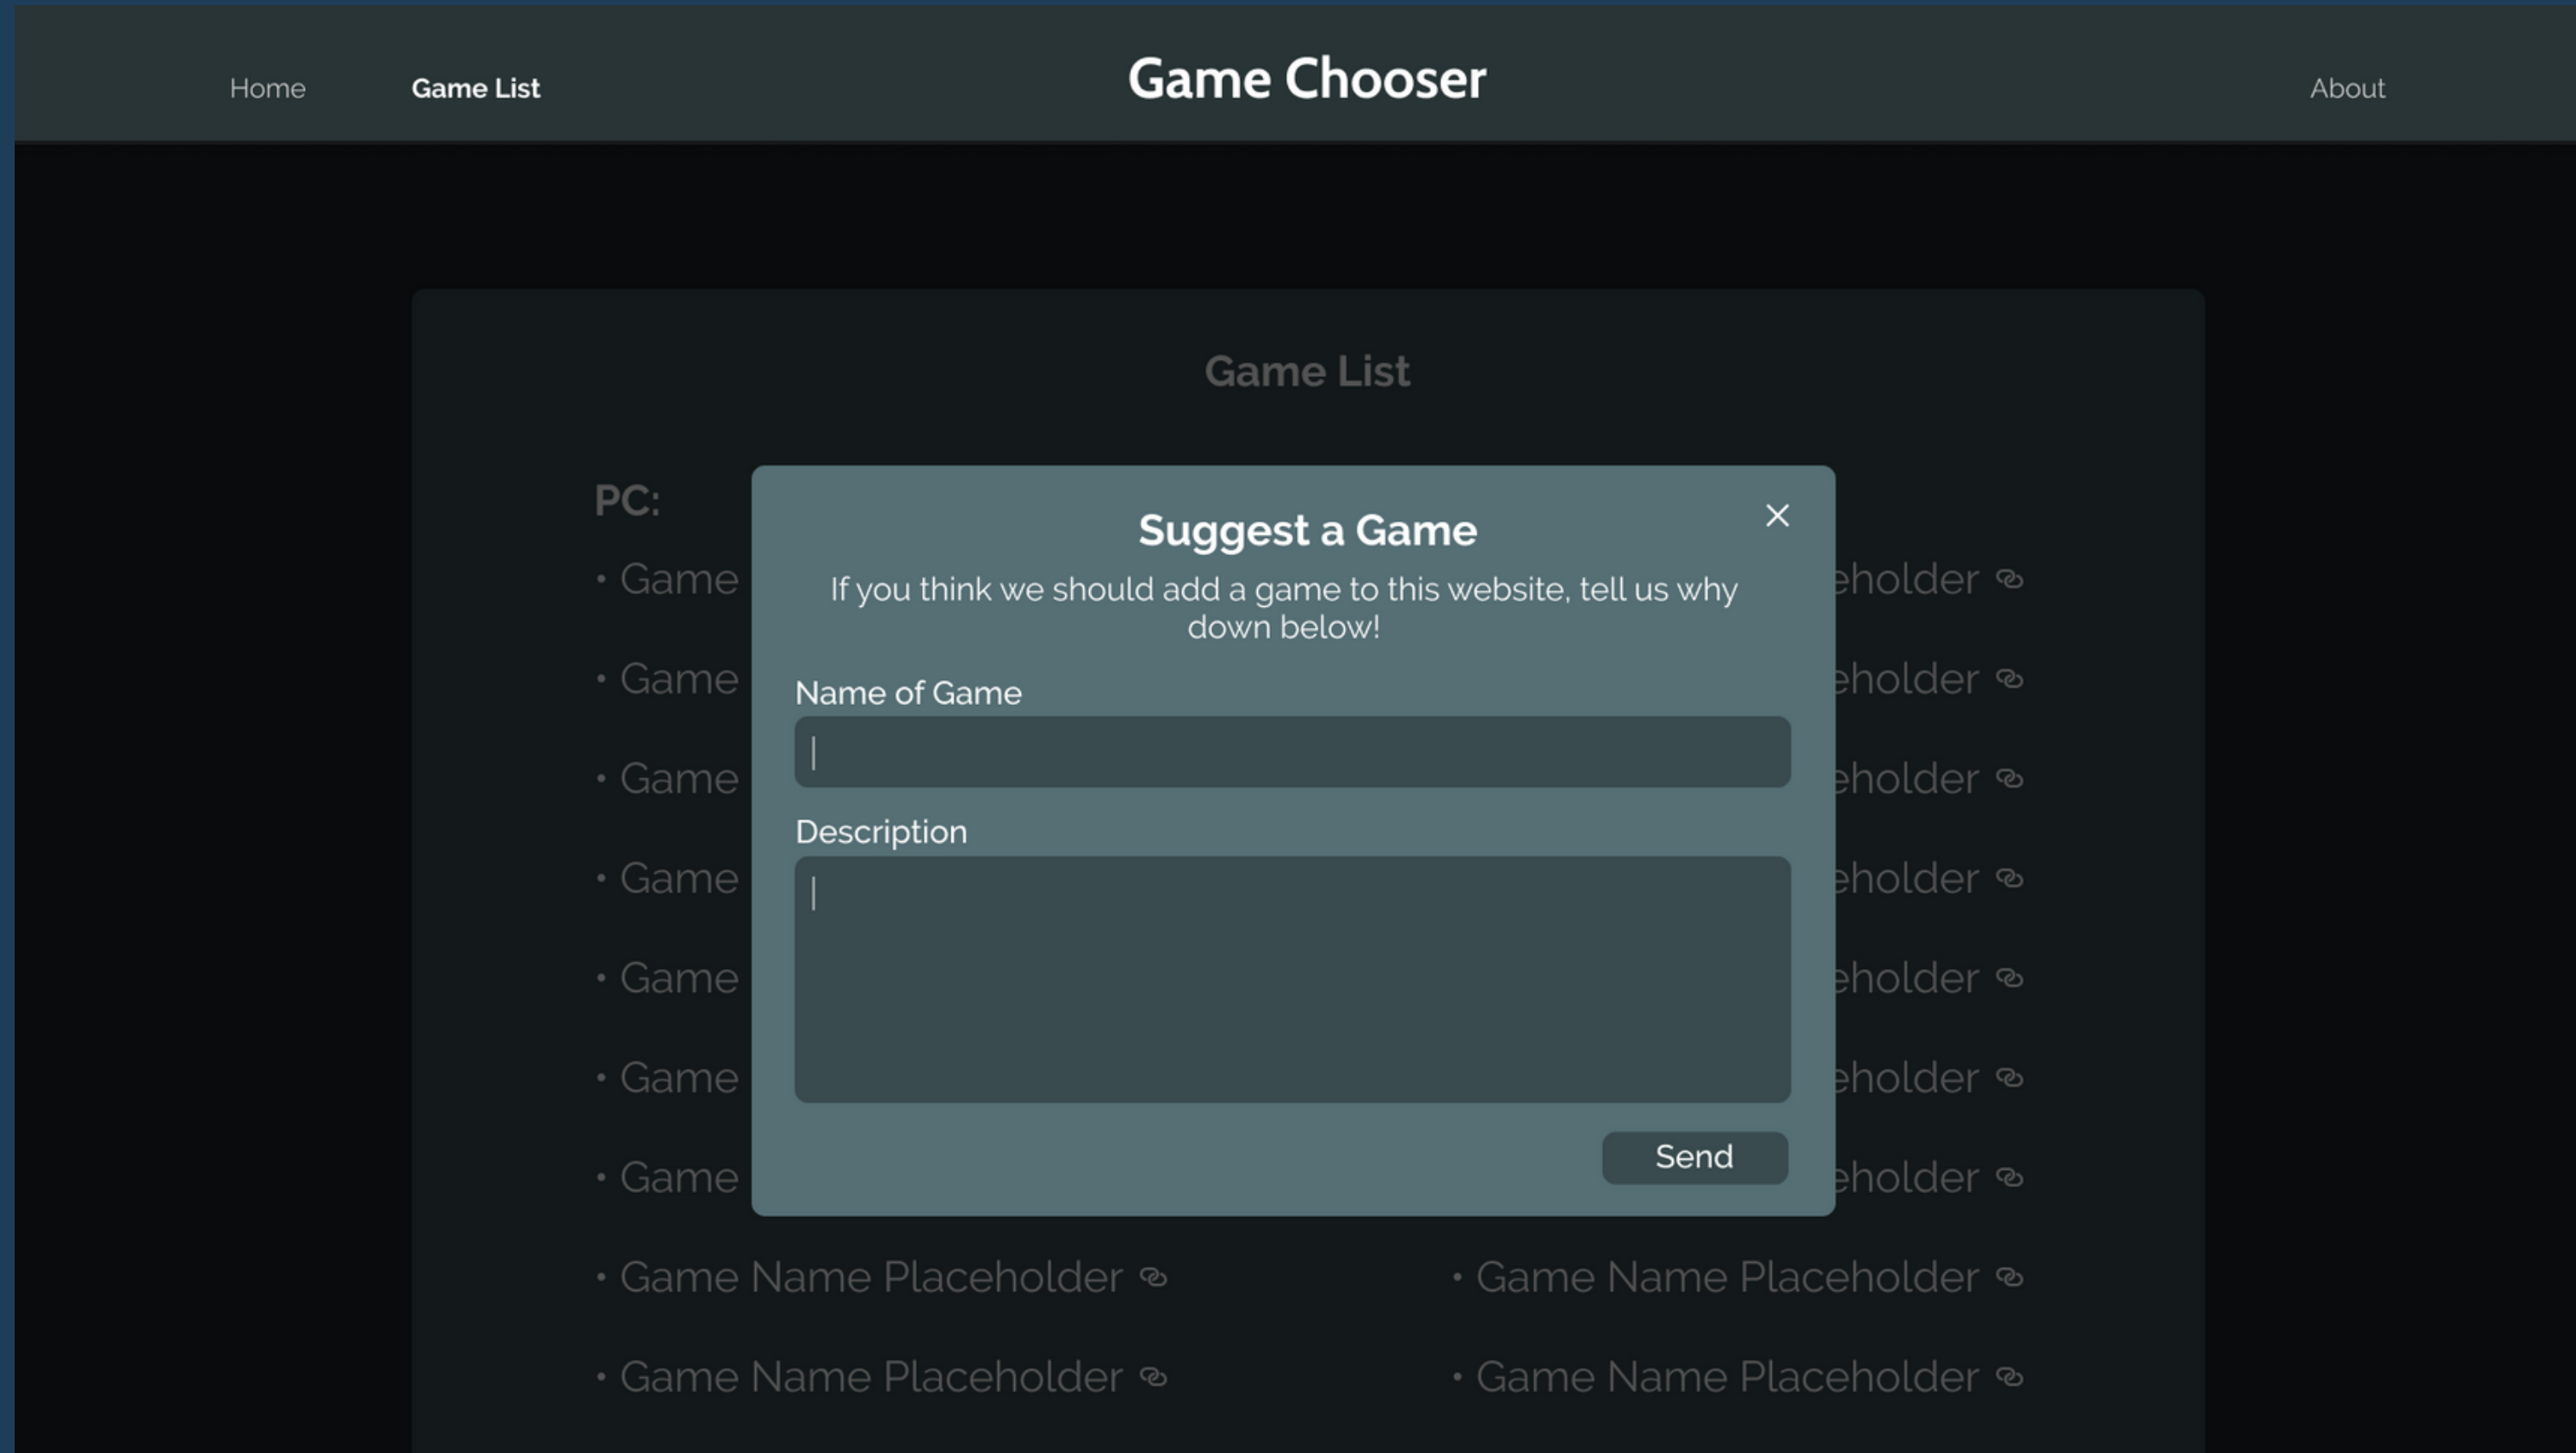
Home
Game List
Game Chooser
About

Game List

PC:

• Game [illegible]eholder
• Game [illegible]eholder
• Game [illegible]eholder
• Game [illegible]eholder
• Game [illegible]eholder
• Game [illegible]eholder
• Game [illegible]eholder

Suggest a Game

If you think we should add a game to this website, tell us why down below!

Name of Game

Description

Send

• Game Name Placeholder
• Game Name Placeholder
• Game Name Placeholder
• Game Name Placeholder